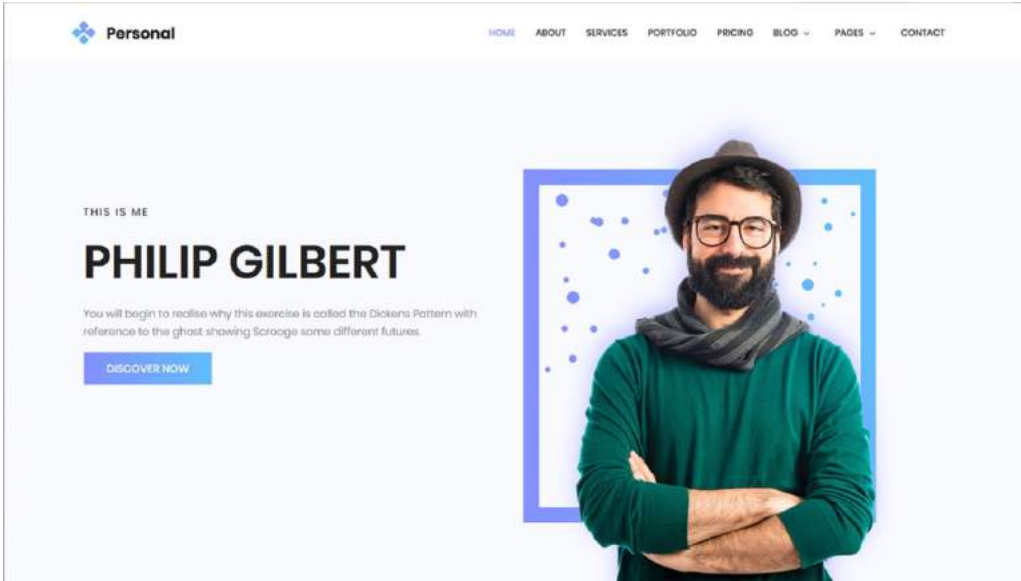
Personal

HOME ABOUT SERVICES PORTFOLIO PRICING BLOG PAGES CONTACT

THIS IS ME

PHILIP GILBERT

You will begin to realise why this exercise is called the Dickens Pattern with reference to the ghost showing Scrooge some different futures.

DISCOVER NOW